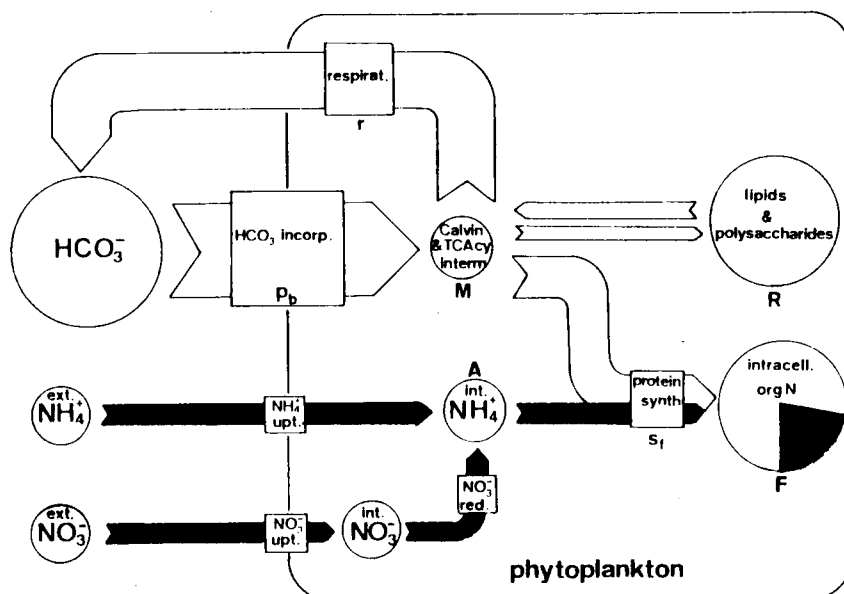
respirat.
r

$HCO_3^-$

$HCO_3$ incorp.
$p_b$

Calvin & TCAcy interm
M

lipids & polysaccharides
R

ext. $NH_4^+$

$NH_4^+$ upt.

A
int. $NH_4^+$

protein synth
$s_f$

intracell. org N
F

ext. $NO_3^-$

$NO_3^-$ upt.

int. $NO_3^-$

$NO_3^-$ red.

phytoplankton